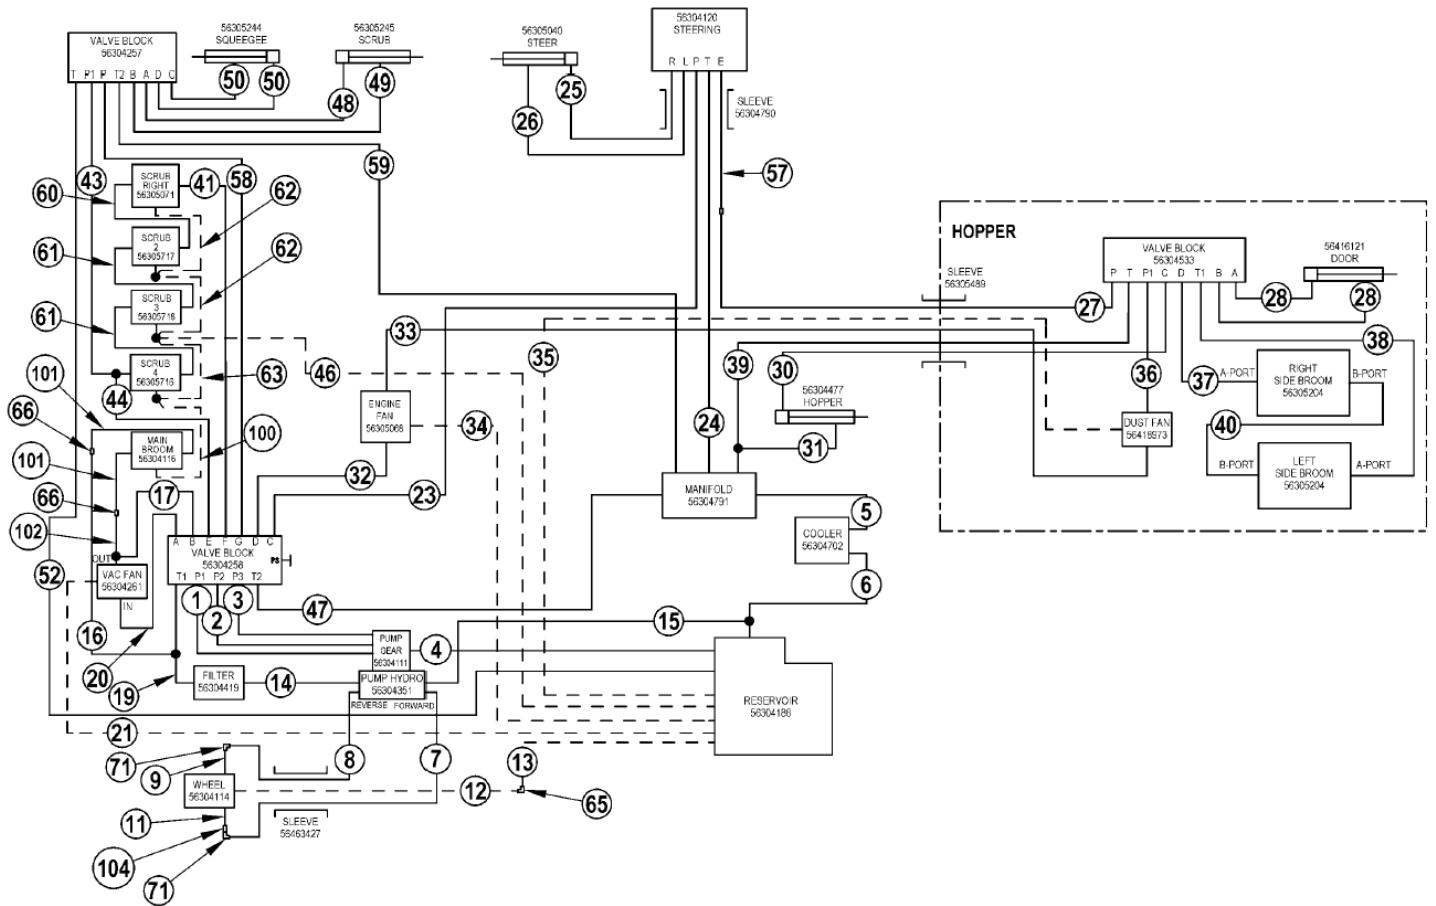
VALVE BLOCK
56304257
T P1 P T2 B A D C

56305244
SQUEEGEE

56305245
SCRUB

50 50 48 49

56305040
STEER

56304120
STEERING
R L P T E

SLEEVE
56304790

25 26 59 57

60 43 41 58 62

SCRUB
RIGHT
56305071

SCRUB
2
56305717

61 62

SCRUB
3
56305718

61

SCRUB
4
56305716

101 44 63 46

66

MAIN
BROOM
56304116

100

101 17

66

102

OUT

VAC FAN
56304261

IN

52

16

A B E F G D C
VALVE BLOCK
56304258
T1 P1 P2 P3 T2
PS

1 2 3 47

20

19

FILTER
56304419

14

21

PUMP
GEAR
56304111

4

PUMP HYDRO
56304351
REVERSE FORWARD

33

ENGINE
FAN
56305066

34

32

23

35

24

39

30

56304477
HOPPER

31

MANIFOLD
56304791

5

COOLER
56304702

6

15

RESERVOIR
56304186

HOPPER

SLEEVE
56305489

VALVE BLOCK
56304533
P T P1 C D T1 B A

56416121
DOOR

27 28 28

38

36

37 A-PORT

RIGHT
SIDE BROOM
56305204

B-PORT

DUST FAN
56418973

40

B-PORT

LEFT
SIDE BROOM
56305204

A-PORT

71

9

WHEEL
56304114

8

7

13

12

65

11

SLEEVE
56463427

104

71